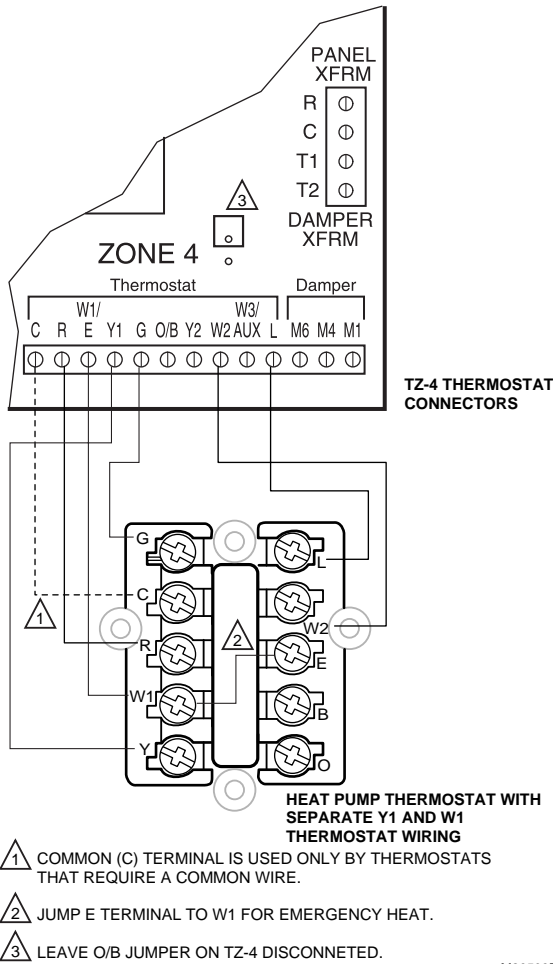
PANEL XFRM

R
C
T1
T2

DAMPER XFRM

3

ZONE 4

Thermostat

Damper

W1/

W3/

C R E Y1 G O/B Y2 W2 AUX L M6 M4 M1

TZ-4 THERMOSTAT CONNECTORS

G
C
R
W1
Y

L
W2
E
B
O

1

2

HEAT PUMP THERMOSTAT WITH SEPARATE Y1 AND W1 THERMOSTAT WIRING

1 COMMON (C) TERMINAL IS USED ONLY BY THERMOSTATS THAT REQUIRE A COMMON WIRE.

2 JUMP E TERMINAL TO W1 FOR EMERGENCY HEAT.

3 LEAVE O/B JUMPER ON TZ-4 DISCONNETED.

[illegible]